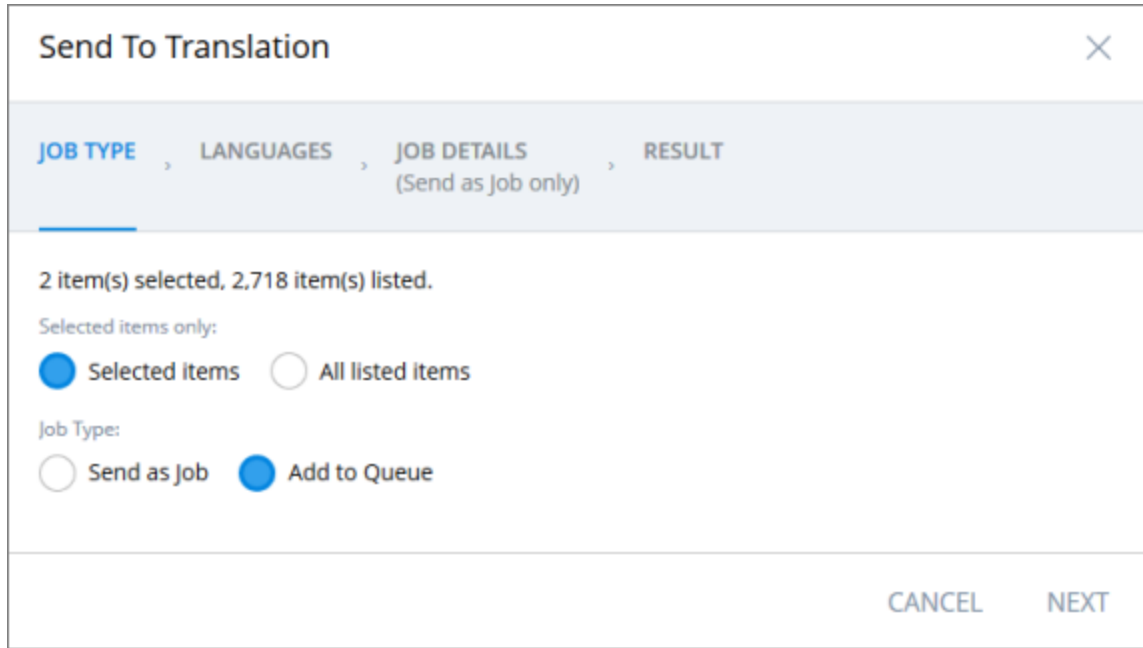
Send To Translation

JOB TYPE › LANGUAGES › JOB DETAILS (Send as Job only) › RESULT

2 item(s) selected, 2,718 item(s) listed.

Selected items only:

Selected items All listed items

Job Type:

Send as Job Add to Queue

CANCEL NEXT